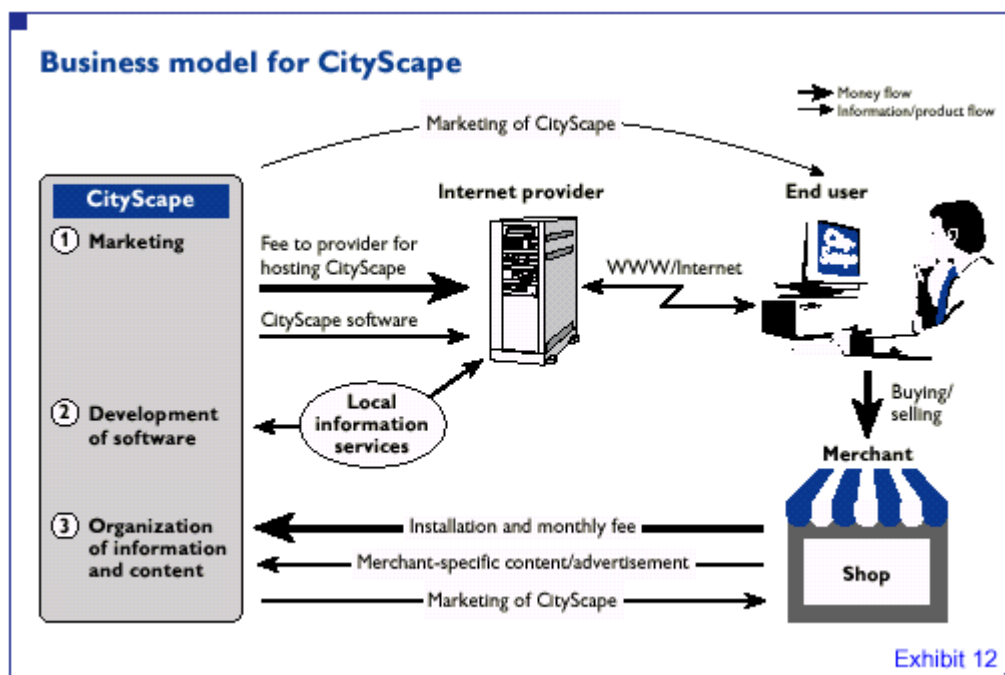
Business model for CityScape

Money flow
Information/product flow

Marketing of CityScape

CityScape
① Marketing
② Development of software
③ Organization of information and content

Internet provider

End user

Fee to provider for hosting CityScape

CityScape software

WWW/Internet

Local information services

Buying/ selling

Merchant

Installation and monthly fee

Merchant-specific content/advertisement

Marketing of CityScape

Shop

Exhibit 12